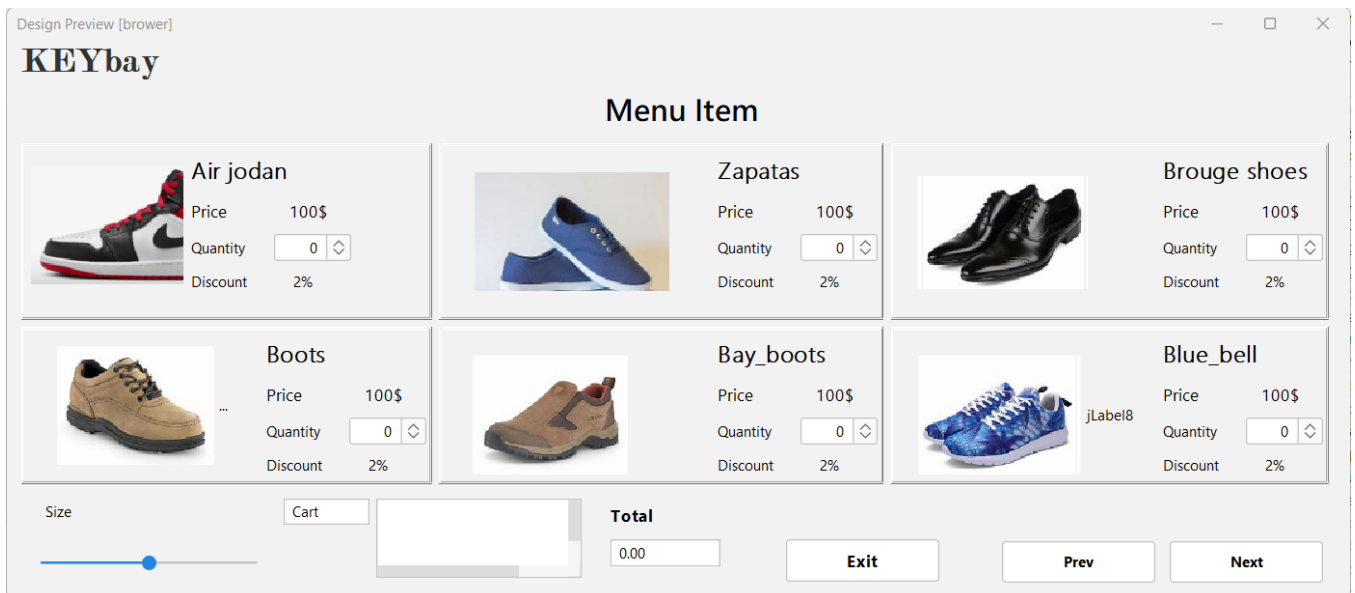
Design Preview [brower]

KEYbay

Menu Item

Air jodan
Price 100$
Quantity 0
Discount 2%

Zapatas
Price 100$
Quantity 0
Discount 2%

Brouge shoes
Price 100$
Quantity 0
Discount 2%

Boots
...
Price 100$
Quantity 0
Discount 2%

Bay_boots
Price 100$
Quantity 0
Discount 2%

Blue_bell
jLabel8
Price 100$
Quantity 0
Discount 2%

Size

Cart

Total
0.00

Exit

Prev

Next